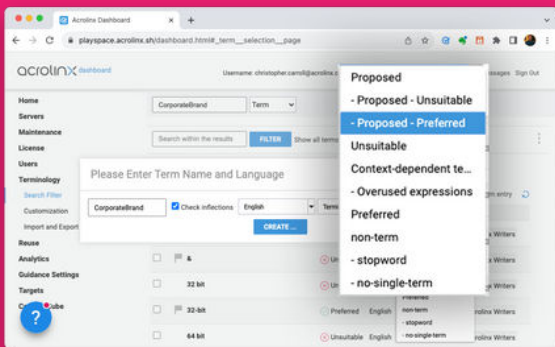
Acrolinx Dashboard

playspace.acrolinx.sh/dashboard.html#_term__selection__page

acrolinx dashboard

Username: christopher.carroll@acrolinx.c

ssages Sign Out

Home
Servers
Maintenance
License
Users
Terminology
Search Filter
Customization
Import and Export
Reuse
Analytics
Guidance Settings
Targets
C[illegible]ube

CorporateBrand

Term

Search within the results

FILTER

Show all terms

Please Enter Term Name and Language

CorporateBrand

Check inflections

English

Term

CREATE ...

gn entry

&

32 bit

32-bit

64 bit

Preferred

English

Unsuitable

English

olinx Writers

olinx Writers

olinx Writers

Preferred

non-term

- stopword

- no-single-term

Proposed

- Proposed - Unsuitable

- Proposed - Preferred

Unsuitable

Context-dependent te...

- Overused expressions

Preferred

non-term

- stopword

- no-single-term

?